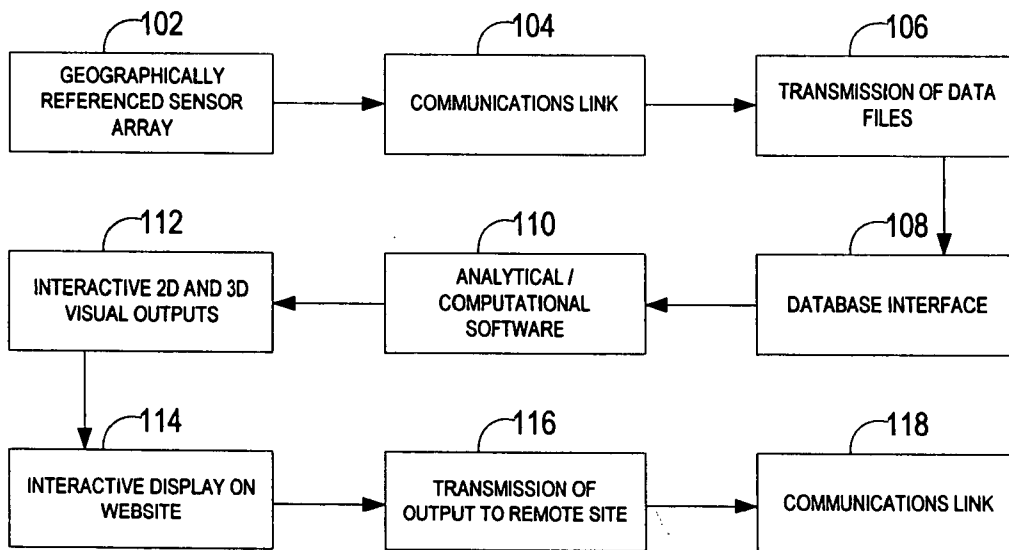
102
GEOGRAPHICALLY REFERENCED SENSOR ARRAY

104
COMMUNICATIONS LINK

106
TRANSMISSION OF DATA FILES

112
INTERACTIVE 2D AND 3D VISUAL OUTPUTS

110
ANALYTICAL / COMPUTATIONAL SOFTWARE

108
DATABASE INTERFACE

114
INTERACTIVE DISPLAY ON WEBSITE

116
TRANSMISSION OF OUTPUT TO REMOTE SITE

118
COMMUNICATIONS LINK